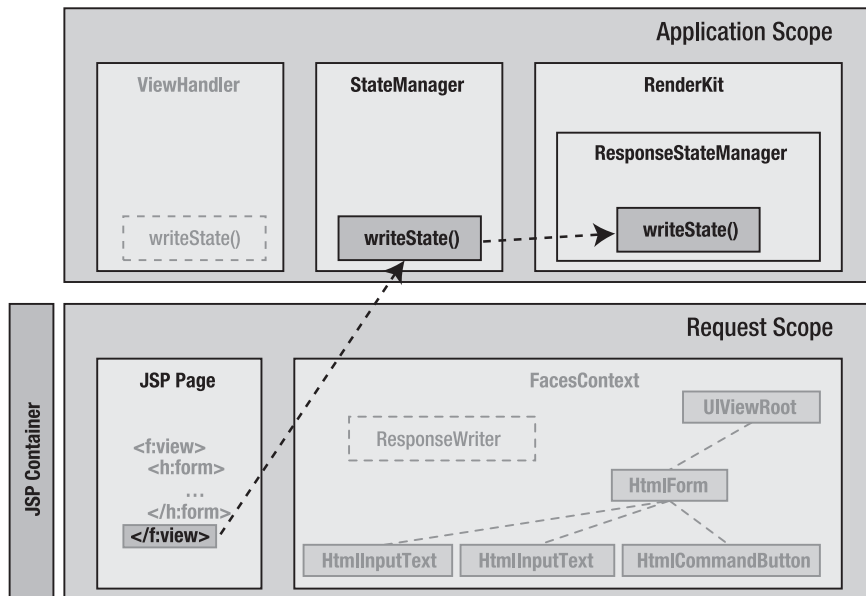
Application Scope

ViewHandler

writeState()

StateManager

writeState()

RenderKit

ResponseStateManager

writeState()

JSP Container

Request Scope

JSP Page

<f:view>
<h:form>
...
</h:form>
</f:view>

FacesContext

ResponseWriter

UIViewRoot

HtmlForm

HtmlInputText

HtmlInputText

HtmlCommandButton